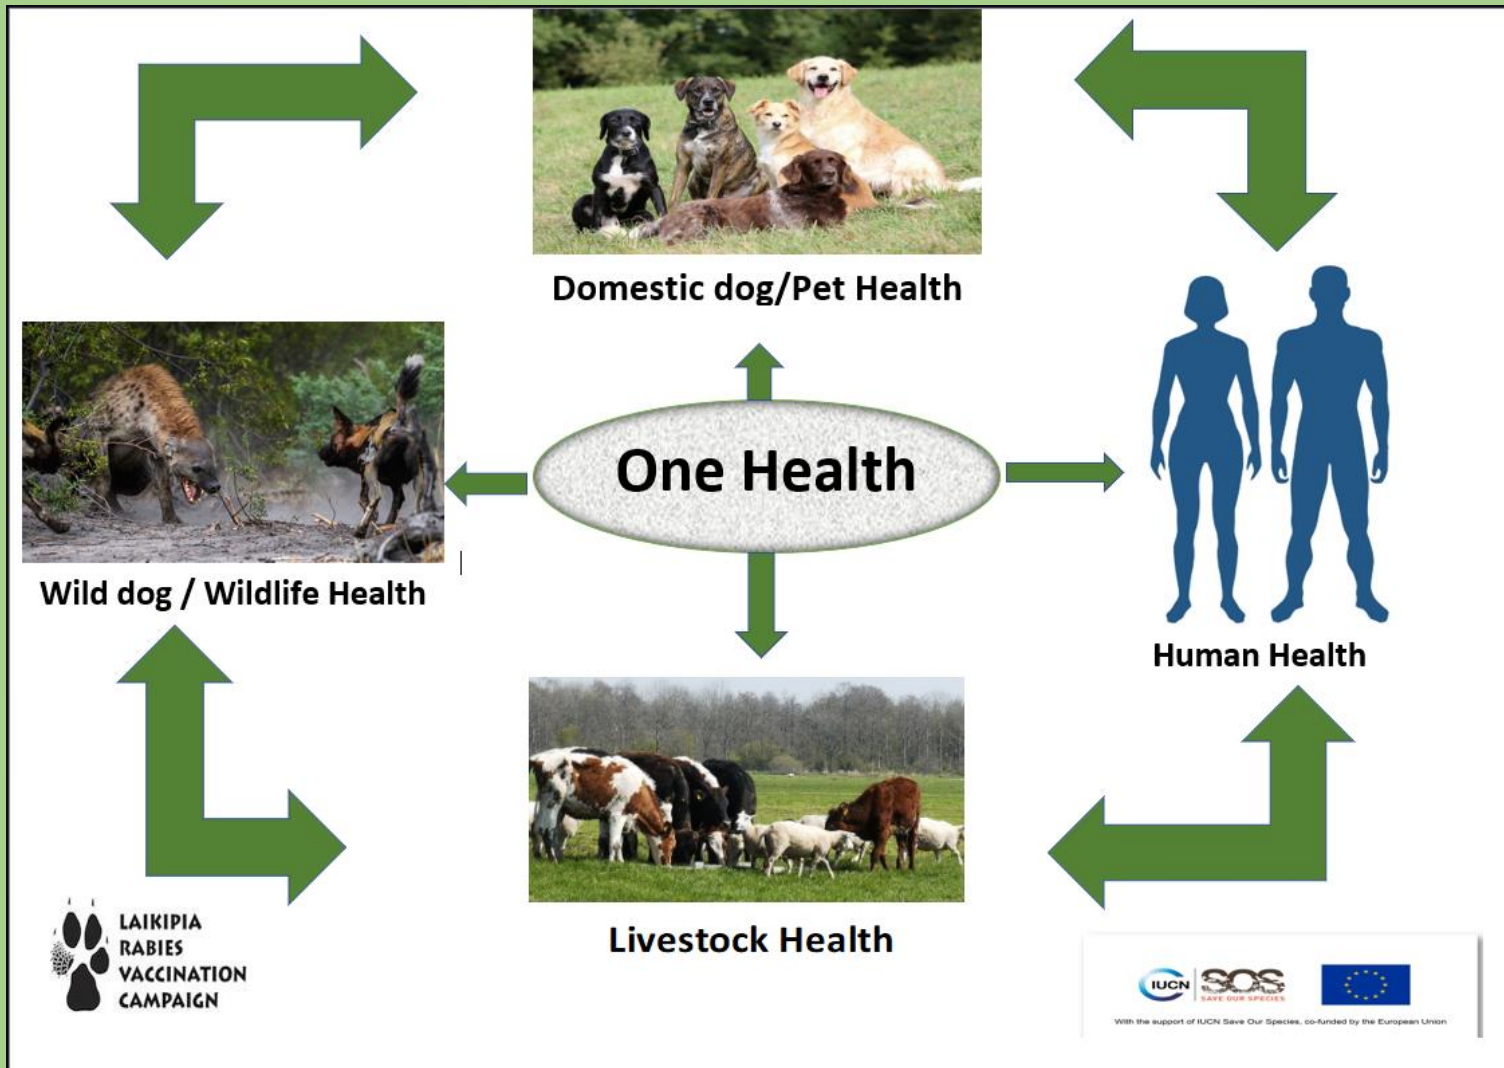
Domestic dog/Pet Health

One Health

Wild dog / Wildlife Health

Human Health

Livestock Health

LAIKIPIA RABIES VACCINATION CAMPAIGN

IUCN SOS SAVE OUR SPECIES

With the support of IUCN Save Our Species, co-funded by the European Union